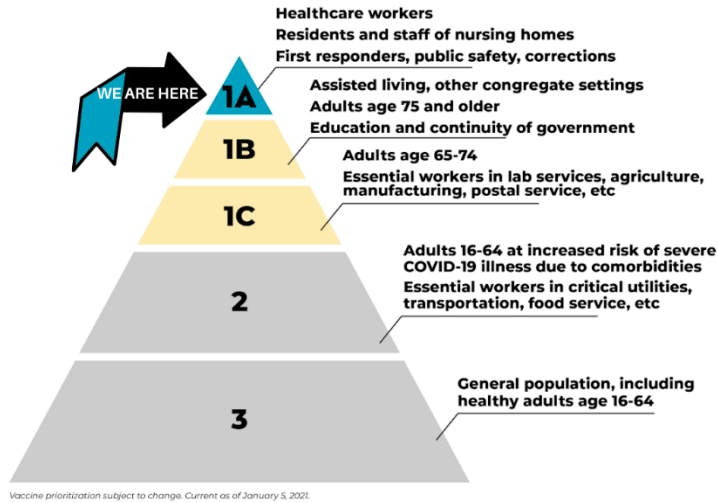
WE ARE HERE

1A

Healthcare workers
Residents and staff of nursing homes
First responders, public safety, corrections

1B

Assisted living, other congregate settings
Adults age 75 and older
Education and continuity of government

1C

Adults age 65-74
Essential workers in lab services, agriculture, manufacturing, postal service, etc

2

Adults 16-64 at increased risk of severe COVID-19 illness due to comorbidities
Essential workers in critical utilities, transportation, food service, etc

3

General population, including healthy adults age 16-64

Vaccine prioritization subject to change. Current as of January 5, 2021.